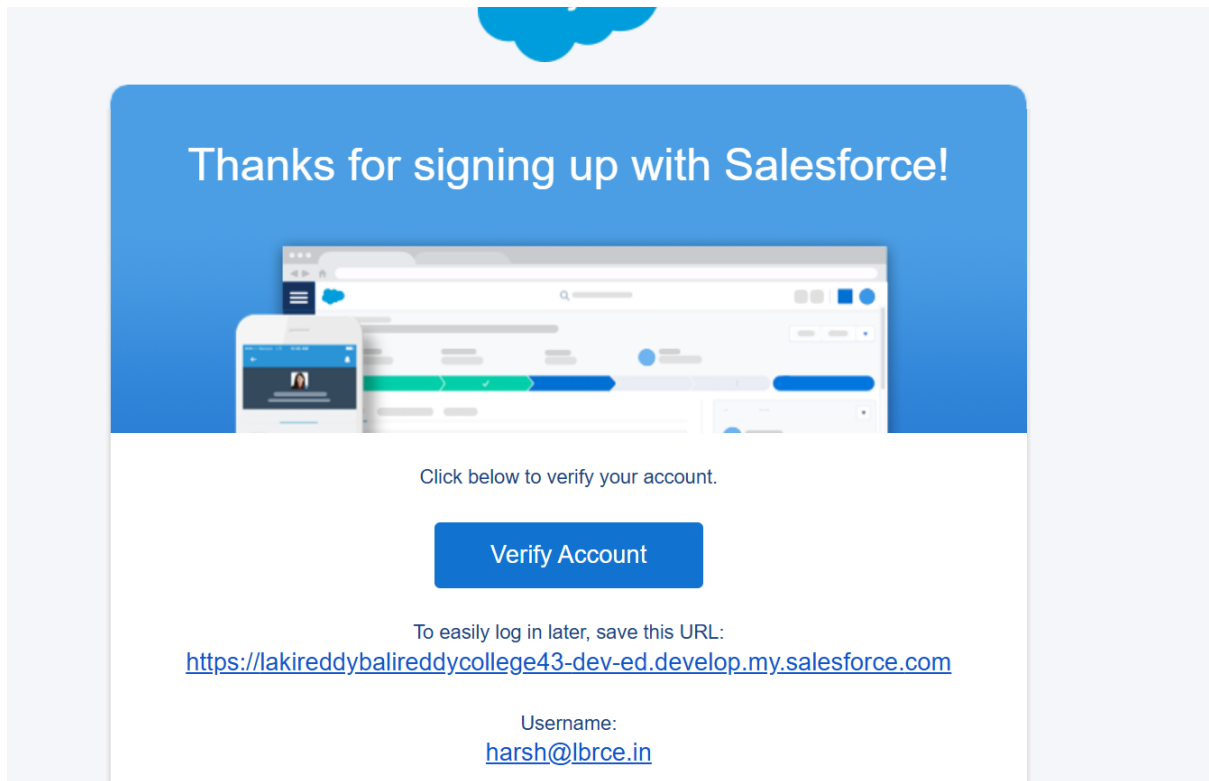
Thanks for signing up with Salesforce!

Click below to verify your account.

Verify Account

To easily log in later, save this URL:
https://lakireddybalireddycollege43-dev-ed.develop.my.salesforce.com

Username:
harsh@lbrce.in